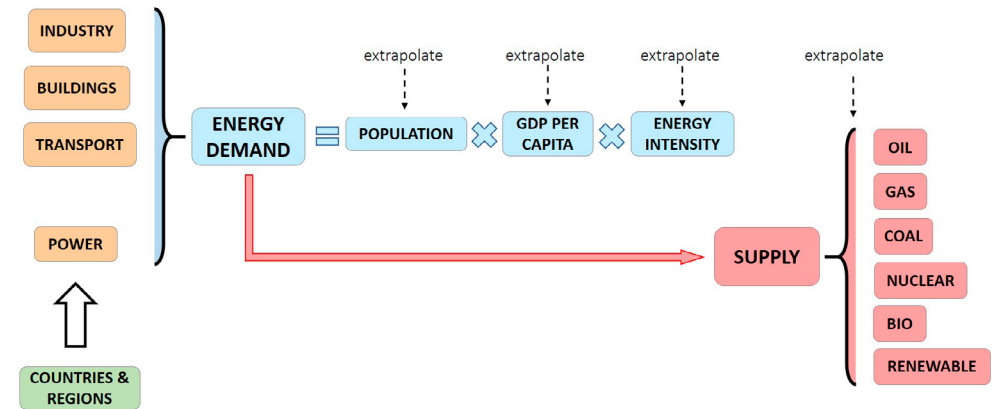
INDUSTRY

BUILDINGS

TRANSPORT

POWER

COUNTRIES & REGIONS

extrapolate

extrapolate

extrapolate

extrapolate

ENERGY DEMAND

POPULATION

GDP PER CAPITA

ENERGY INTENSITY

SUPPLY

OIL

GAS

COAL

NUCLEAR

BIO

RENEWABLE